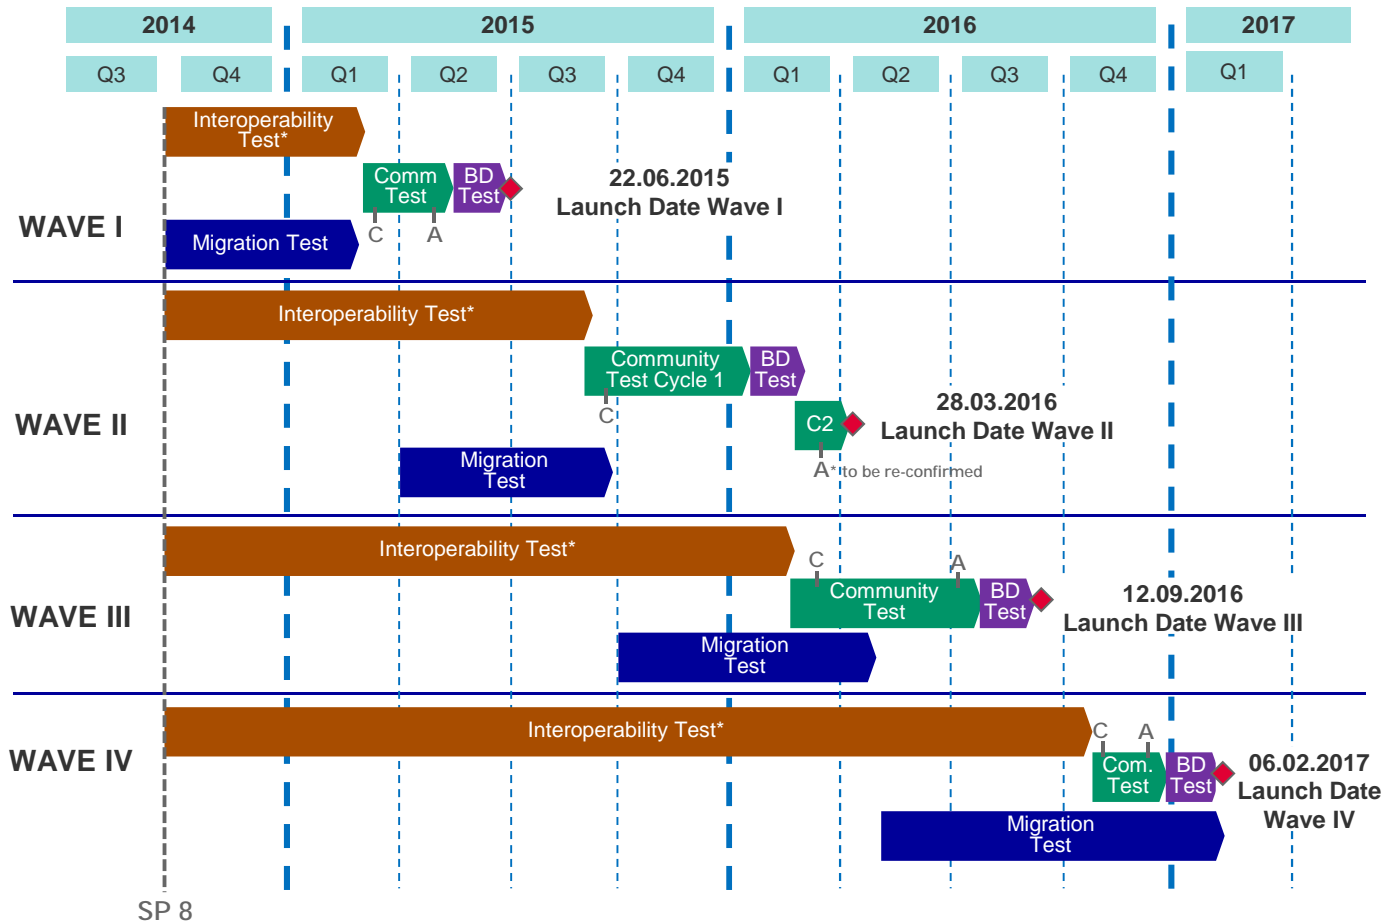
2014 | 2015 | 2016 | 2017

Q3 Q4 | Q1 Q2 Q3 Q4 | Q1 Q2 Q3 Q4 | Q1

WAVE I

Interoperability Test*

Comm Test

BD Test

C A

22.06.2015
Launch Date Wave I

Migration Test

WAVE II

Interoperability Test*

Community Test Cycle 1

BD Test

C

C2

28.03.2016
Launch Date Wave II

Migration Test

A* to be re-confirmed

WAVE III

Interoperability Test*

C A

Community Test

BD Test

12.09.2016
Launch Date Wave III

Migration Test

WAVE IV

Interoperability Test*

C A

Com. Test

BD Test

06.02.2017
Launch Date Wave IV

Migration Test

SP 8